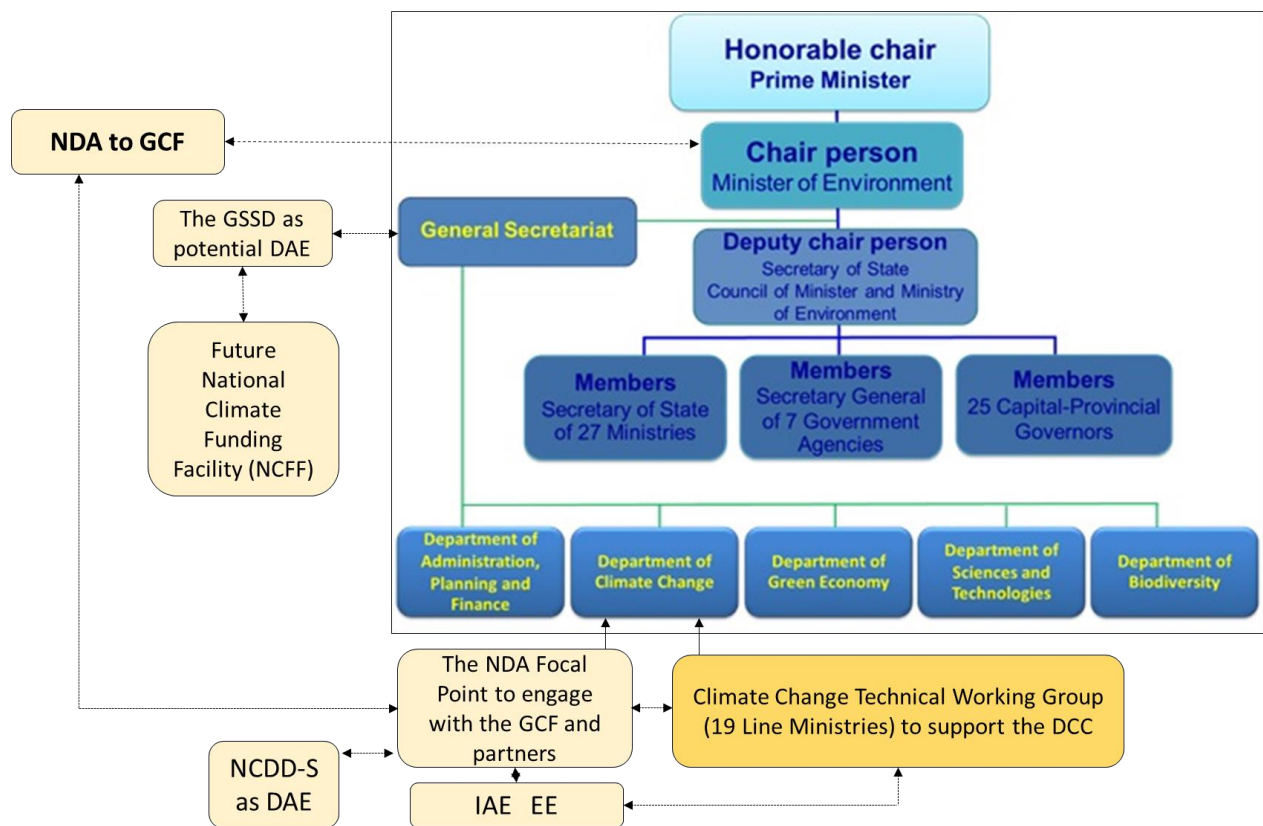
Honorable chair
Prime Minister

NDA to GCF

Chair person
Minister of Environment

The GSSD as potential DAE

General Secretariat

Deputy chair person
Secretary of State
Council of Minister and Ministry of Environment

Future National Climate Funding Facility (NCFF)

Members
Secretary of State of 27 Ministries

Members
Secretary General of 7 Government Agencies

Members
25 Capital-Provincial Governors

Department of Administration, Planning and Finance

Department of Climate Change

Department of Green Economy

Department of Sciences and Technologies

Department of Biodiversity

The NDA Focal Point to engage with the GCF and partners

Climate Change Technical Working Group (19 Line Ministries) to support the DCC

NCDD-S as DAE

IAE EE